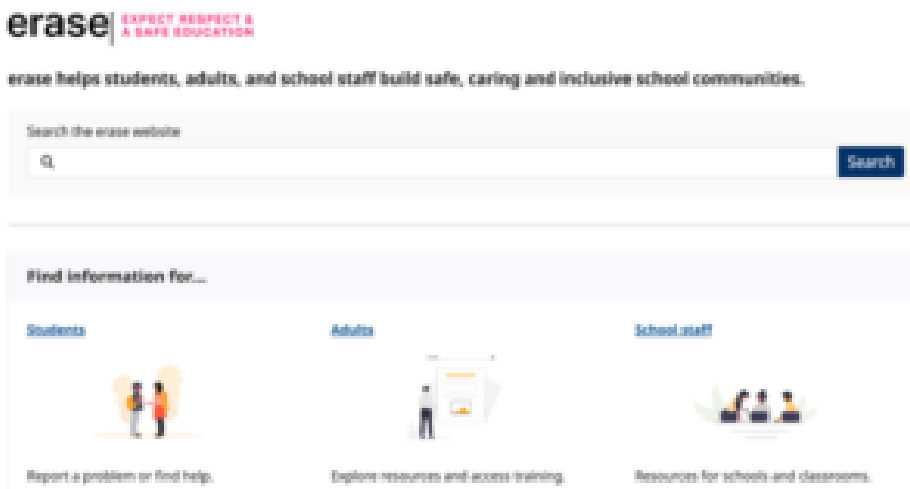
erase EXPECT RESPECT & A SAFE EDUCATION

erase helps students, adults, and school staff build safe, caring and inclusive school communities.

Search the erase website

Search

Find information for...

Students

Report a problem or find help.

Adults

Explore resources and access training.

School staff

Resources for schools and classrooms.